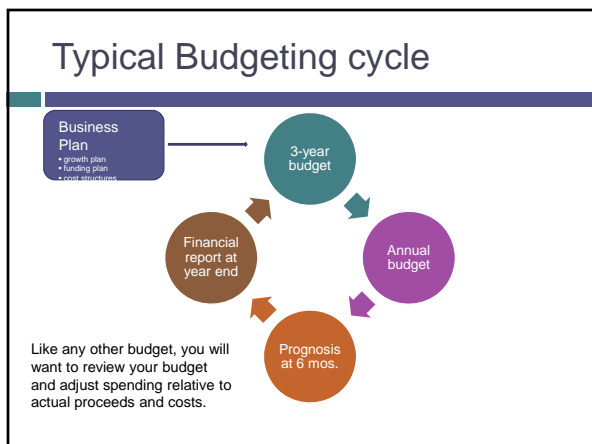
Typical Budgeting cycle

Business Plan
• growth plan
• funding plan
• cost structures

3-year budget

Annual budget

Prognosis at 6 mos.

Financial report at year end

Like any other budget, you will want to review your budget and adjust spending relative to actual proceeds and costs.